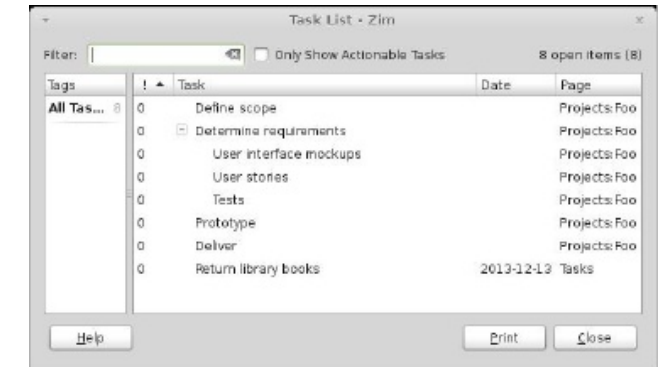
Task List - Zim

Filter: Only Show Actionable Tasks 8 open items (8)

| Tags | ! ▲ | Task | Date | Page |
|---|---|---|---|---|
| All Tas... 8 | 0 | Define scope | | Projects:Foo |
| | 0 | Determine requirements | | Projects:Foo |
| | 0 | User interface mockups | | Projects:Foo |
| | 0 | User stories | | Projects:Foo |
| | 0 | Tests | | Projects:Foo |
| | 0 | Prototype | | Projects:Foo |
| | 0 | Deliver | | Projects:Foo |
| | 0 | Return library books | 2013-12-13 | Tasks |

Help Print Close